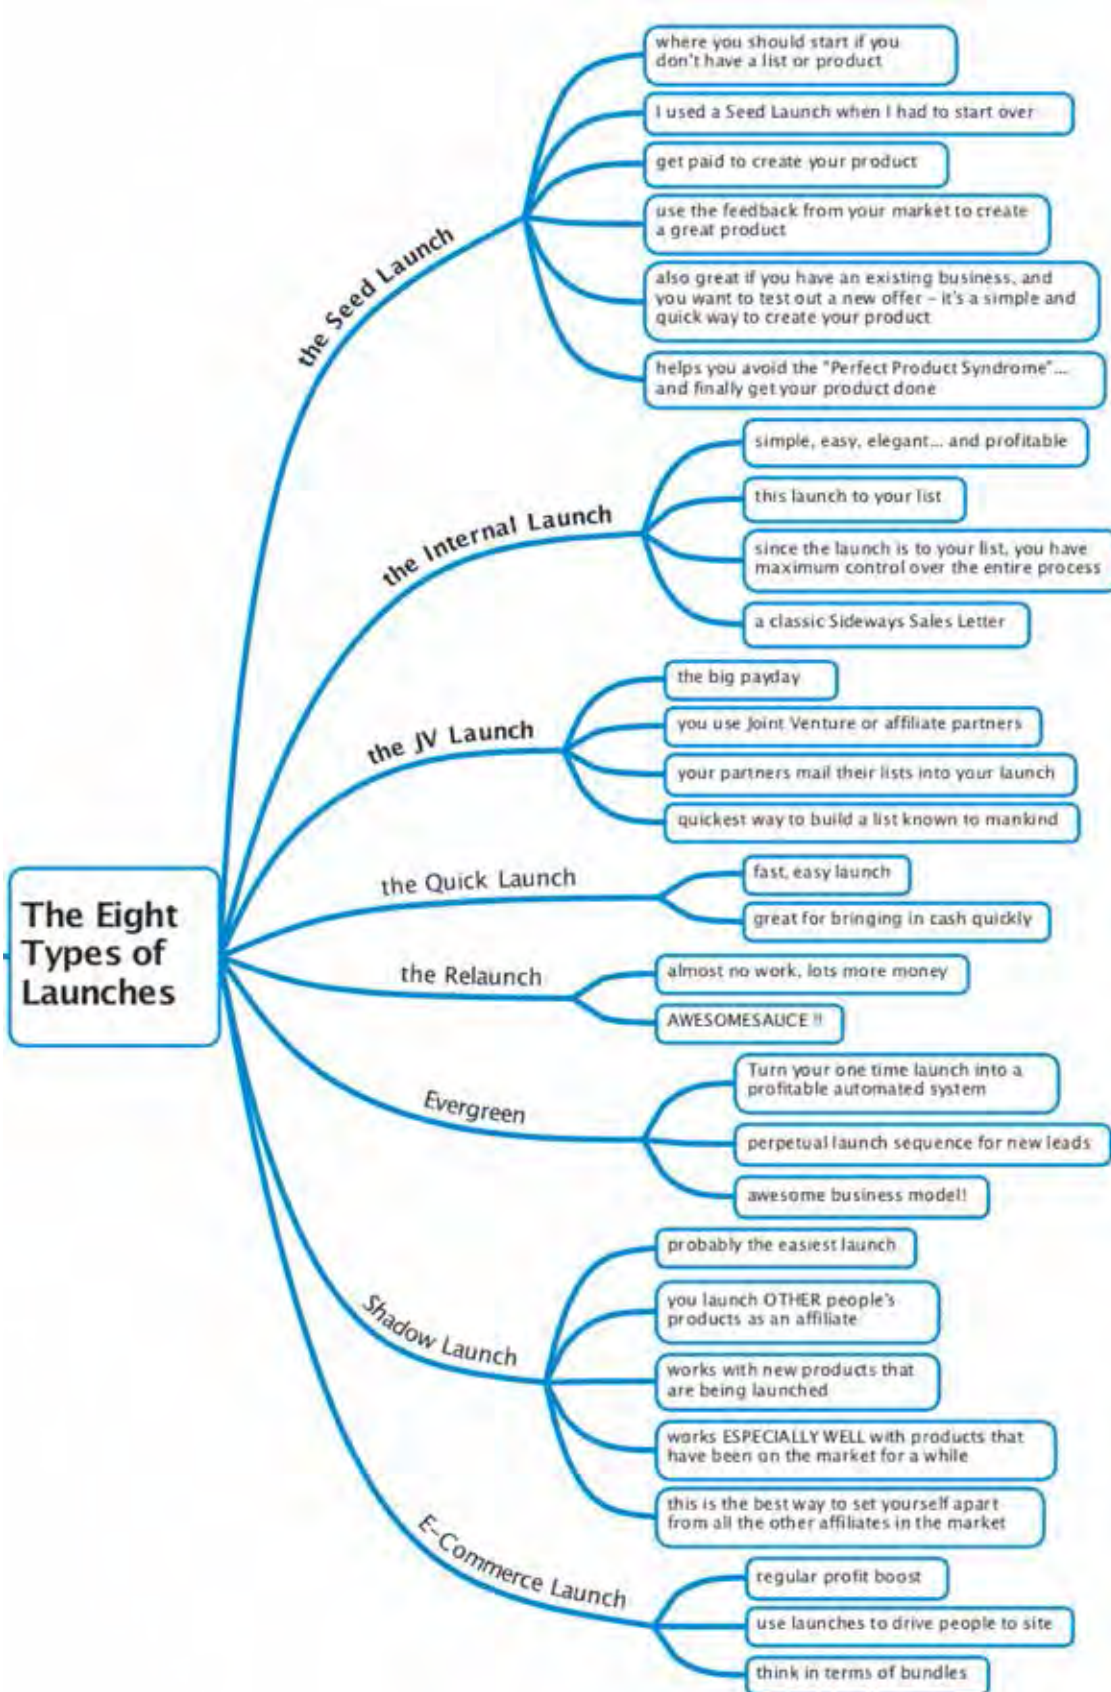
The Eight Types of Launches

the Seed Launch

where you should start if you don't have a list or product

I used a Seed Launch when I had to start over

get paid to create your product

use the feedback from your market to create a great product

also great if you have an existing business, and you want to test out a new offer – it's a simple and quick way to create your product

helps you avoid the "Perfect Product Syndrome"... and finally get your product done

the Internal Launch

simple, easy, elegant... and profitable

this launch to your list

since the launch is to your list, you have maximum control over the entire process

a classic Sideways Sales Letter

the JV Launch

the big payday

you use Joint Venture or affiliate partners

your partners mail their lists into your launch

quickest way to build a list known to mankind

the Quick Launch

fast, easy launch

great for bringing in cash quickly

the Relaunch

almost no work, lots more money

AWESOMESAUCE !!

Evergreen

Turn your one time launch into a profitable automated system

perpetual launch sequence for new leads

awesome business model!

Shadow Launch

probably the easiest launch

you launch OTHER people's products as an affiliate

works with new products that are being launched

works ESPECIALLY WELL with products that have been on the market for a while

this is the best way to set yourself apart from all the other affiliates in the market

E-Commerce Launch

regular profit boost

use launches to drive people to site

think in terms of bundles